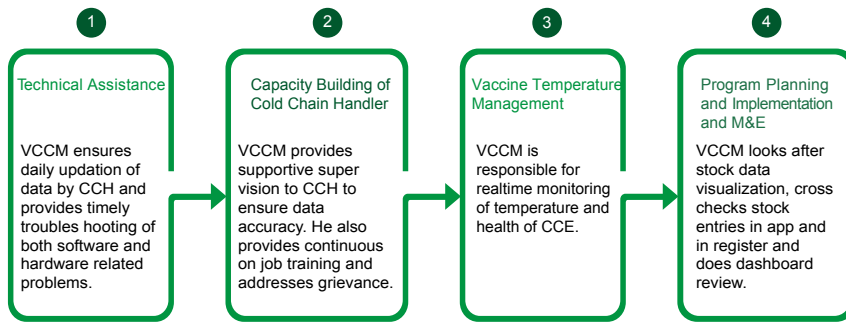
1

Technical Assistance

VCCM ensures daily updation of data by CCH and provides timely troubles hooting of both software and hardware related problems.

2

Capacity Building of Cold Chain Handler

VCCM provides supportive super vision to CCH to ensure data accuracy. He also provides continuous on job training and addresses grievance.

3

Vaccine Temperature Management

VCCM is responsible for realtime monitoring of temperature and health of CCE.

4

Program Planning and Implementation and M&E

VCCM looks after stock data visualization, cross checks stock entries in app and in register and does dashboard review.